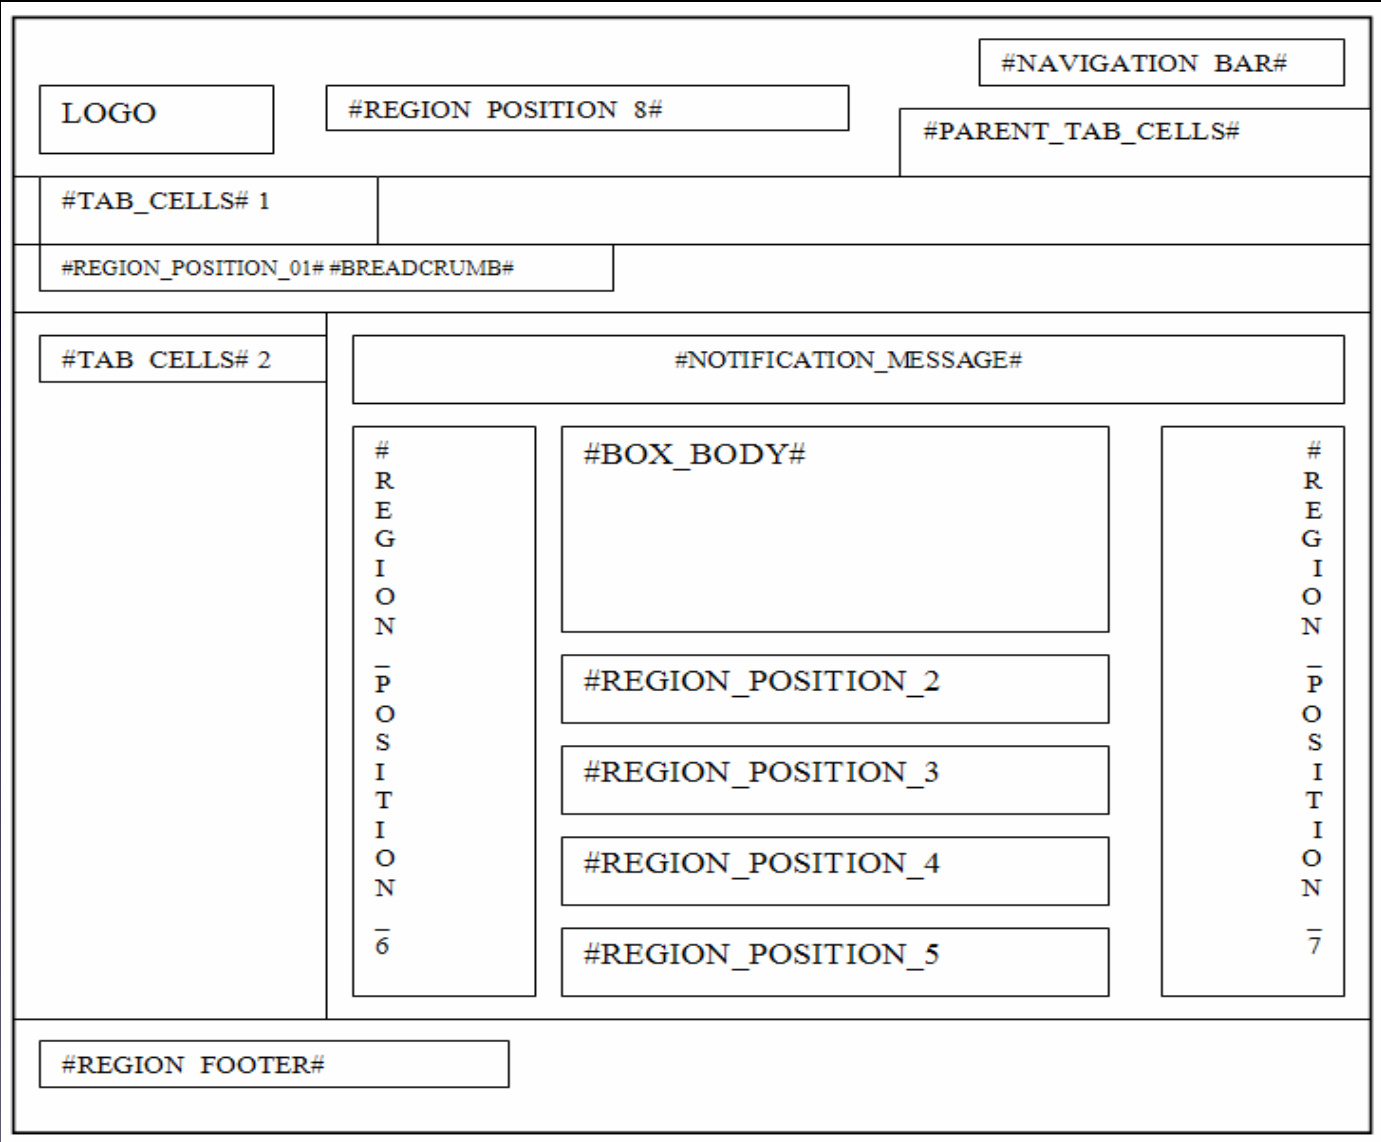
#NAVIGATION BAR#

LOGO

#REGION POSITION 8#

#PARENT_TAB_CELLS#

#TAB_CELLS# 1

#REGION_POSITION_01# #BREADCRUMB#

#TAB CELLS# 2

#NOTIFICATION_MESSAGE#

#REGION_POSITION_6

#BOX_BODY#

#REGION_POSITION_2

#REGION_POSITION_3

#REGION_POSITION_4

#REGION_POSITION_5

#REGION_POSITION_7

#REGION FOOTER#